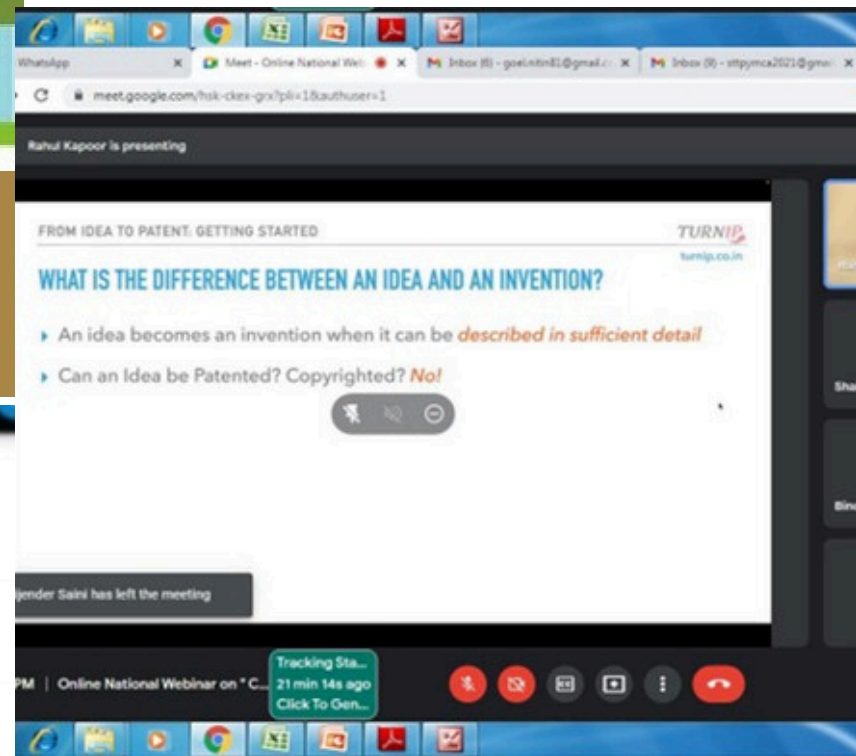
WhatsApp
Meet - Online National Web
Inbox (6) - goel.nitin81@gmail.c
Inbox (9) - sttpymca2021@gmai
meet.google.com/hsk-ckex-grx?pli=1&authuser=1

Rahul Kapoor is presenting

FROM IDEA TO PATENT: GETTING STARTED
TURNIP
turnip.co.in

WHAT IS THE DIFFERENCE BETWEEN AN IDEA AND AN INVENTION?

An idea becomes an invention when it can be described in sufficient detail

Can an Idea be Patented? Copyrighted? No!

Sha

Bin

ijender Saini has left the meeting

PM | Online National Webinar on " C...

Tracking Sta...
21 min 14s ago
Click To Gen...